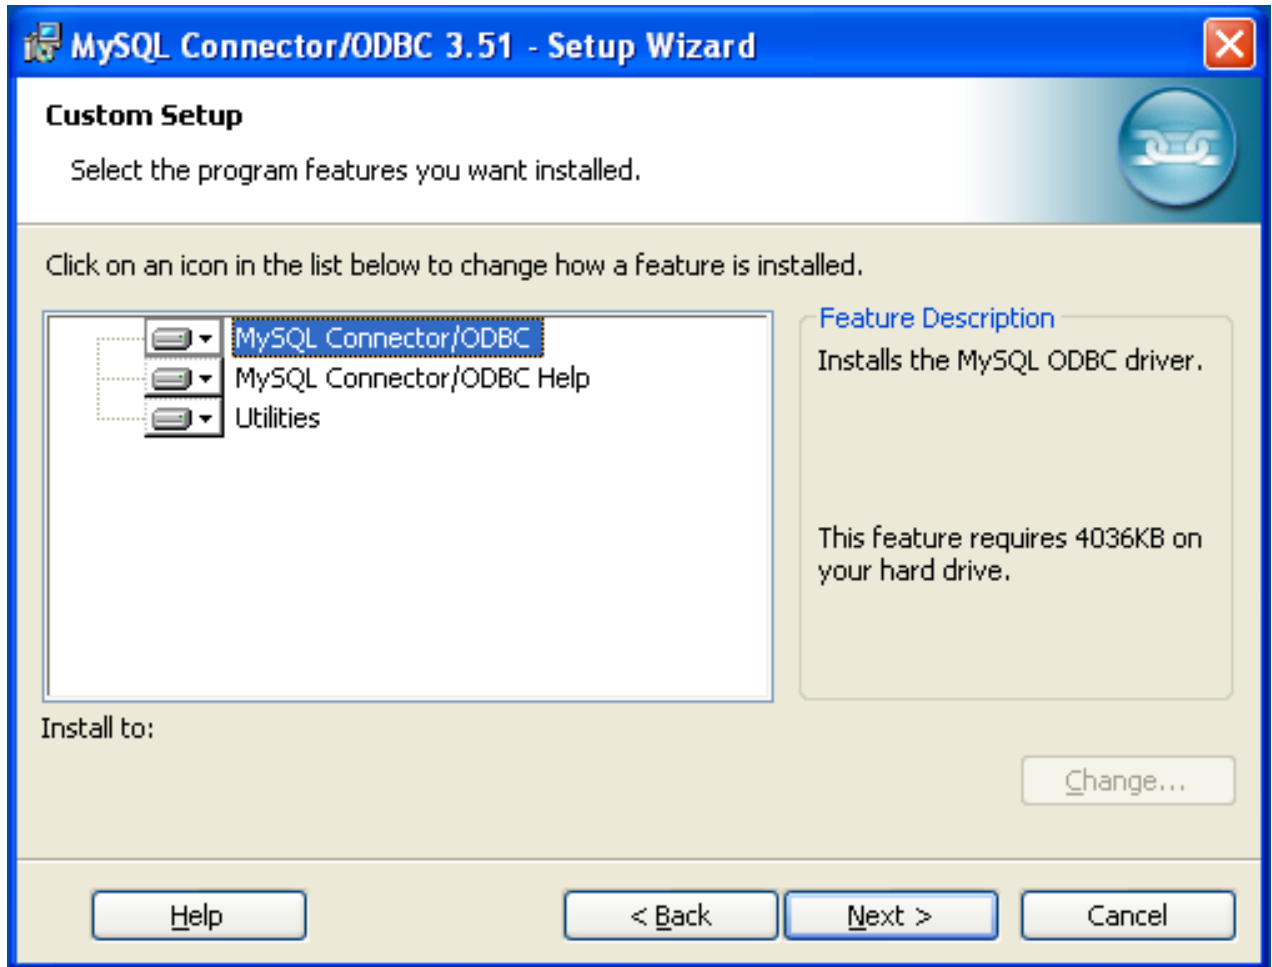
MySQL Connector/ODBC 3.51 - Setup Wizard

Custom Setup

Select the program features you want installed.

Click on an icon in the list below to change how a feature is installed.

MySQL Connector/ODBC
MySQL Connector/ODBC Help
Utilities

Feature Description

Installs the MySQL ODBC driver.

This feature requires 4036KB on your hard drive.

Install to:

Change...

Help

< Back

Next >

Cancel